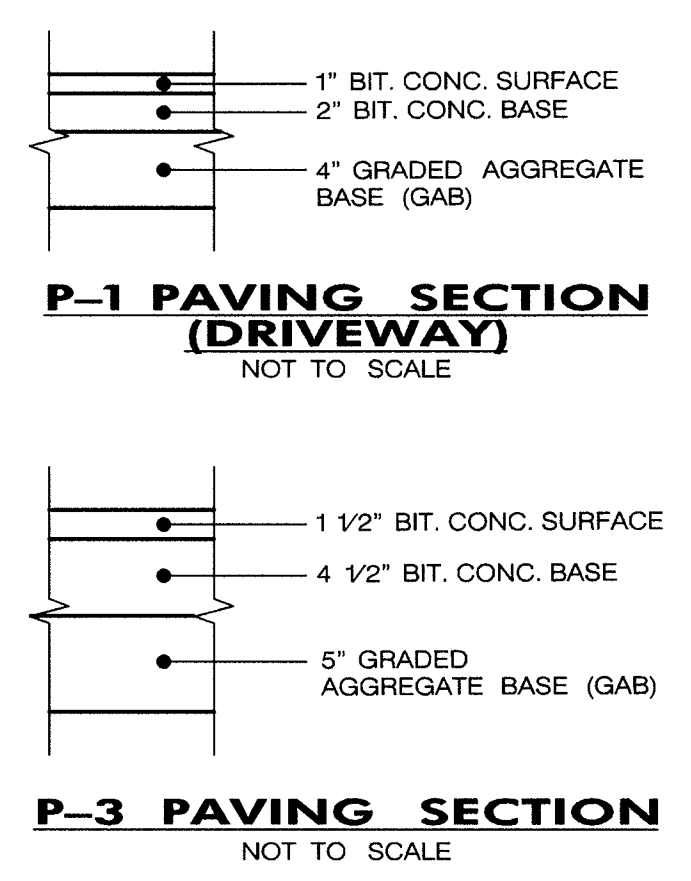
1" BIT. CONC. SURFACE
2" BIT. CONC. BASE
4" GRADED AGGREGATE BASE (GAB)

P–1 PAVING SECTION (DRIVEWAY)
NOT TO SCALE

1 1/2" BIT. CONC. SURFACE
4 1/2" BIT. CONC. BASE
5" GRADED AGGREGATE BASE (GAB)

P–3 PAVING SECTION
NOT TO SCALE